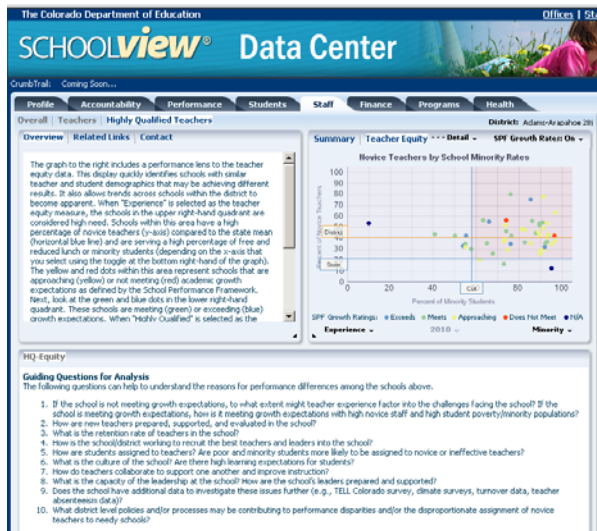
The Colorado Department of Education

Offices | St

SCHOOLVIEW® Data Center

CrumbTrail: Coming Soon...

Profile | Accountability | Performance | Students | Staff | Finance | Programs | Health

Overall | Teachers | Highly Qualified Teachers

District: Adams-Arapahoe 28J

Overview | Related Links | Contact

The graph to the right includes a performance lens to the teacher equity data. This display quickly identifies schools with similar teacher and student demographics that may be achieving different results. It also allows trends across schools within the district to become apparent. When "Experience" is selected as the equity measure, the schools in the upper right-hand quadrant are considered high need. Schools within this area have a high percentage of novice teachers (y-axis) compared to the state mean (horizontal blue line) and are serving a high percentage of free and reduced lunch or minority students (depending on the x-axis that you select using the toggle at the bottom right-hand of the graph). The yellow and red dots within this area represent schools that are approaching (yellow) or not meeting (red) academic growth expectations as defined by the School Performance Framework. Next, look at the green and blue dots in the lower right-hand quadrant. These schools are meeting (green) or exceeding (blue) growth expectations. When "Highly Qualified" is selected as the

Summary | Teacher Equity | Detail | SPF Growth Rates: On

Novice Teachers by School Minority Rates

100
90
80
70
60
50
40
30
20
10
0

Percent of Novice Teachers

District

State

0 | 20 | 40 | 60 | 80 | 100

CSK

Percent of Minority Students

SPF Growth Ratings: Exceeds | Meets | Approaching | Does Not Meet | N/A

Experience | 2010 | Minority

HQ-Equity

Guiding Questions for Analysis
The following questions can help to understand the reasons for performance differences among the schools above.

1. If the school is not meeting growth expectations, to what extent might teacher experience factor into the challenges facing the school? If the school is meeting growth expectations, how is it meeting growth expectations with high novice staff and high student poverty/minority populations?
2. How are new teachers prepared, supported, and evaluated in the school?
3. What is the retention rate of teachers in the school?
4. How is the school/district working to recruit the best teachers and leaders into the school?
5. How are students assigned to teachers? Are poor and minority students more likely to be assigned to novice or ineffective teachers?
6. What is the culture of the school? Are there high learning expectations for students?
7. How do teachers collaborate to support one another and improve instruction?
8. What is the capacity of the leadership at the school? How are the school's leaders prepared and supported?
9. Does the school have additional data to investigate these issues further (e.g., TELL Colorado survey, climate surveys, turnover data, teacher absenteeism data)?
10. What district level policies and/or processes may be contributing to performance disparities and/or the disproportionate assignment of novice teachers to needy schools?